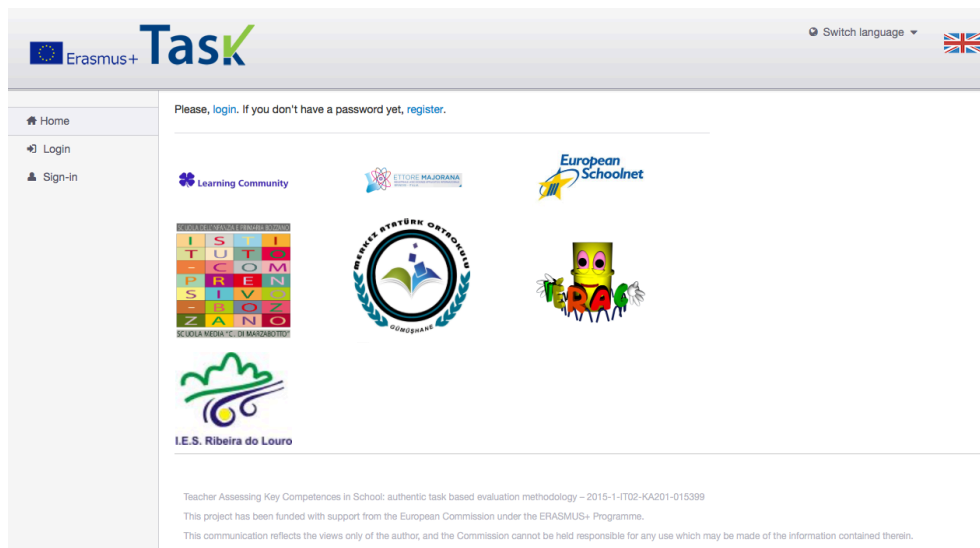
Erasmus+ TasK

Switch language

Home
Login
Sign-in

Please, login. If you don't have a password yet, register.

Learning Community

ETTORE MAJORANA

European Schoolnet

SCUOLA DELL'INFANZIA E PRIMARIA BOLZANO
I S T I
T U T O
- C O M
P R E N
S I V O
- B O Z
Z A N O
SCUOLA MEDIA "C. DI MARZABOTTO"

MERKEZ ATATÜRK ORTAOKULU
GÜMÜŞHANE

VERAC

I.E.S. Ribeira do Louro

Teacher Assessing Key Competences in School: authentic task based evaluation methodology – 2015-1-IT02-KA201-015399

This project has been funded with support from the European Commission under the ERASMUS+ Programme.

This communication reflects the views only of the author, and the Commission cannot be held responsible for any use which may be made of the information contained therein.